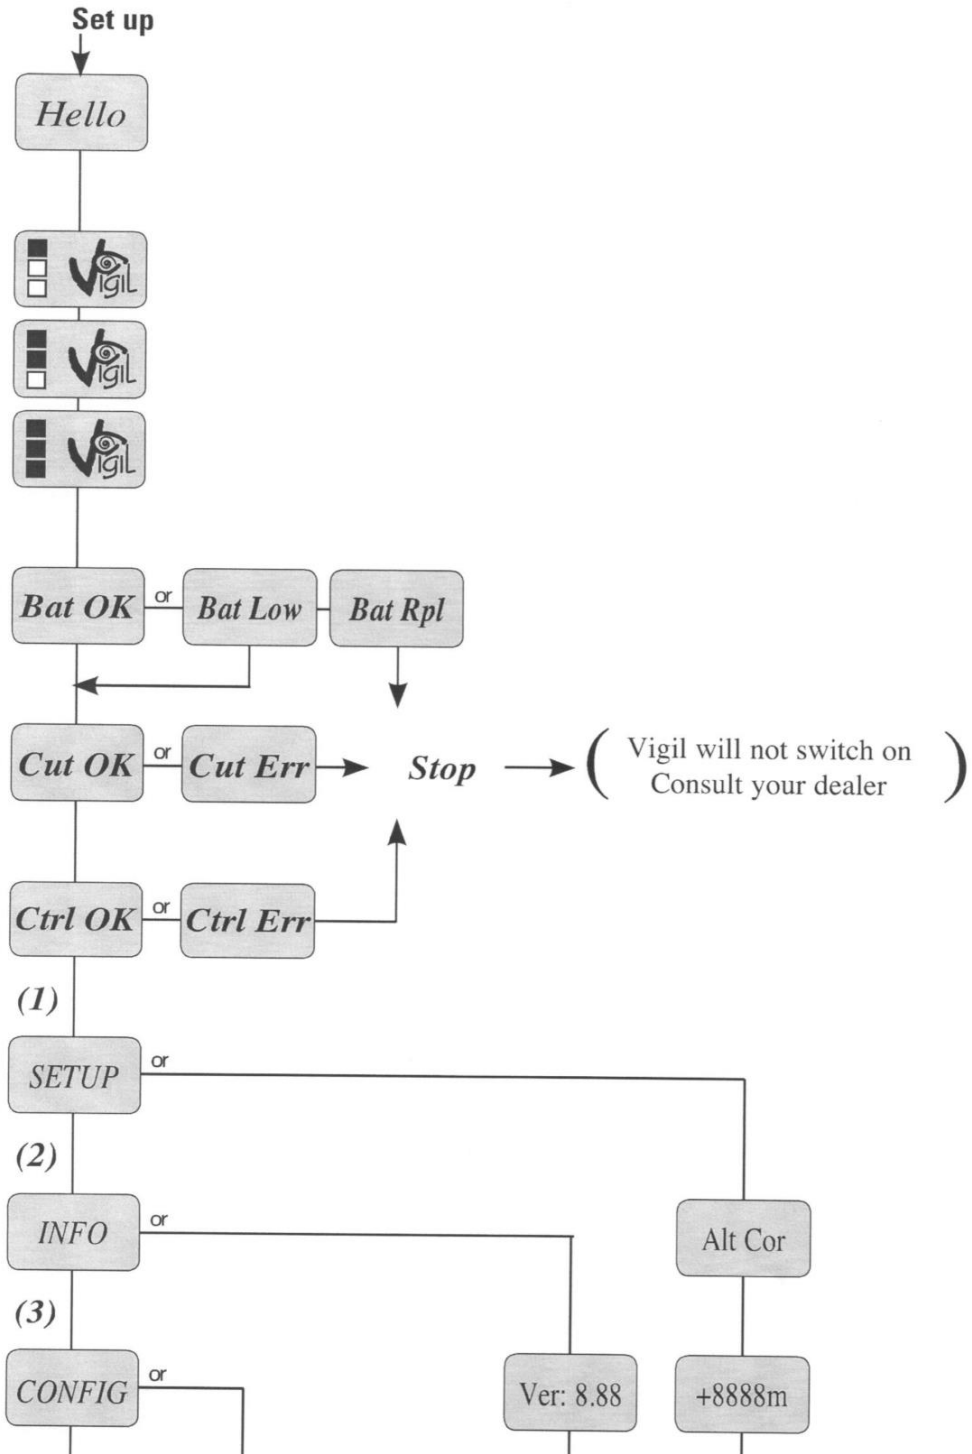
Set up

Hello

Vigil

Vigil

Vigil

Bat OK or Bat Low Bat Rpl

Cut OK or Cut Err Stop ( Vigil will not switch on Consult your dealer )

Ctrl OK or Ctrl Err

(1)

SETUP or

(2)

INFO or

Alt Cor

(3)

CONFIG or

Ver: 8.88

+8888m